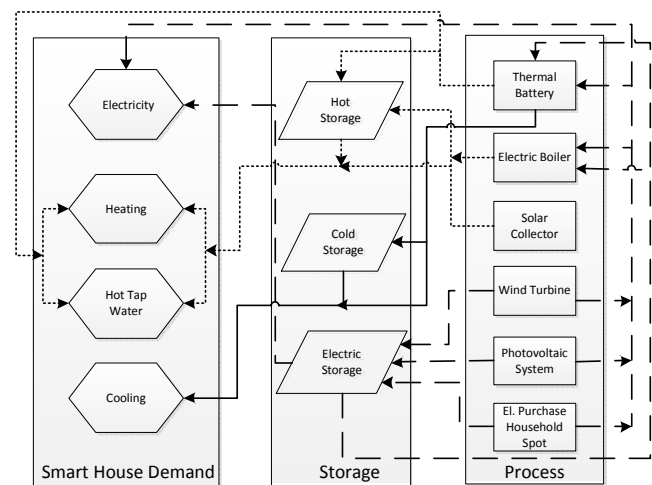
Electricity

Heating

Hot Tap Water

Cooling

Smart House Demand

Hot Storage

Cold Storage

Electric Storage

Storage

Thermal Battery

Electric Boiler

Solar Collector

Wind Turbine

Photovoltaic System

El. Purchase Household Spot

Process